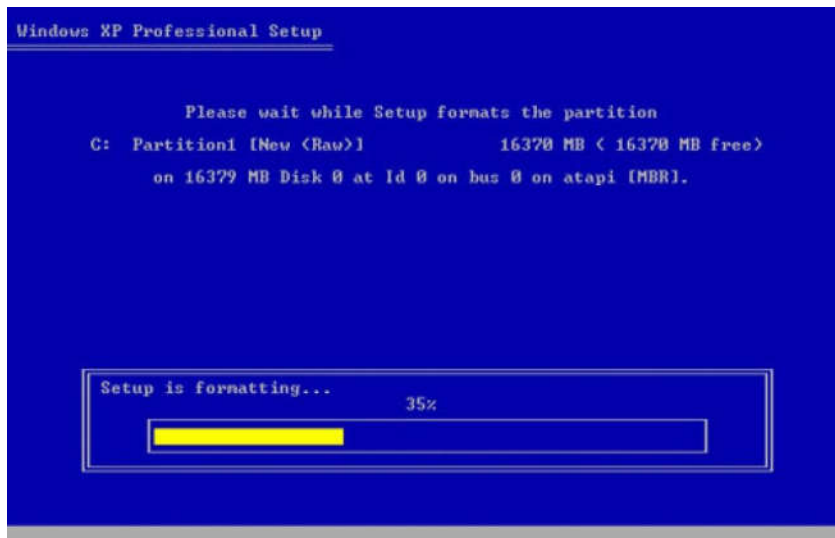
Windows XP Professional Setup

Please wait while Setup formats the partition

C: Partition1 [New (Raw)] 16370 MB ( 16370 MB free)

on 16379 MB Disk 0 at Id 0 on bus 0 on atapi [MBR].

Setup is formatting...

35%